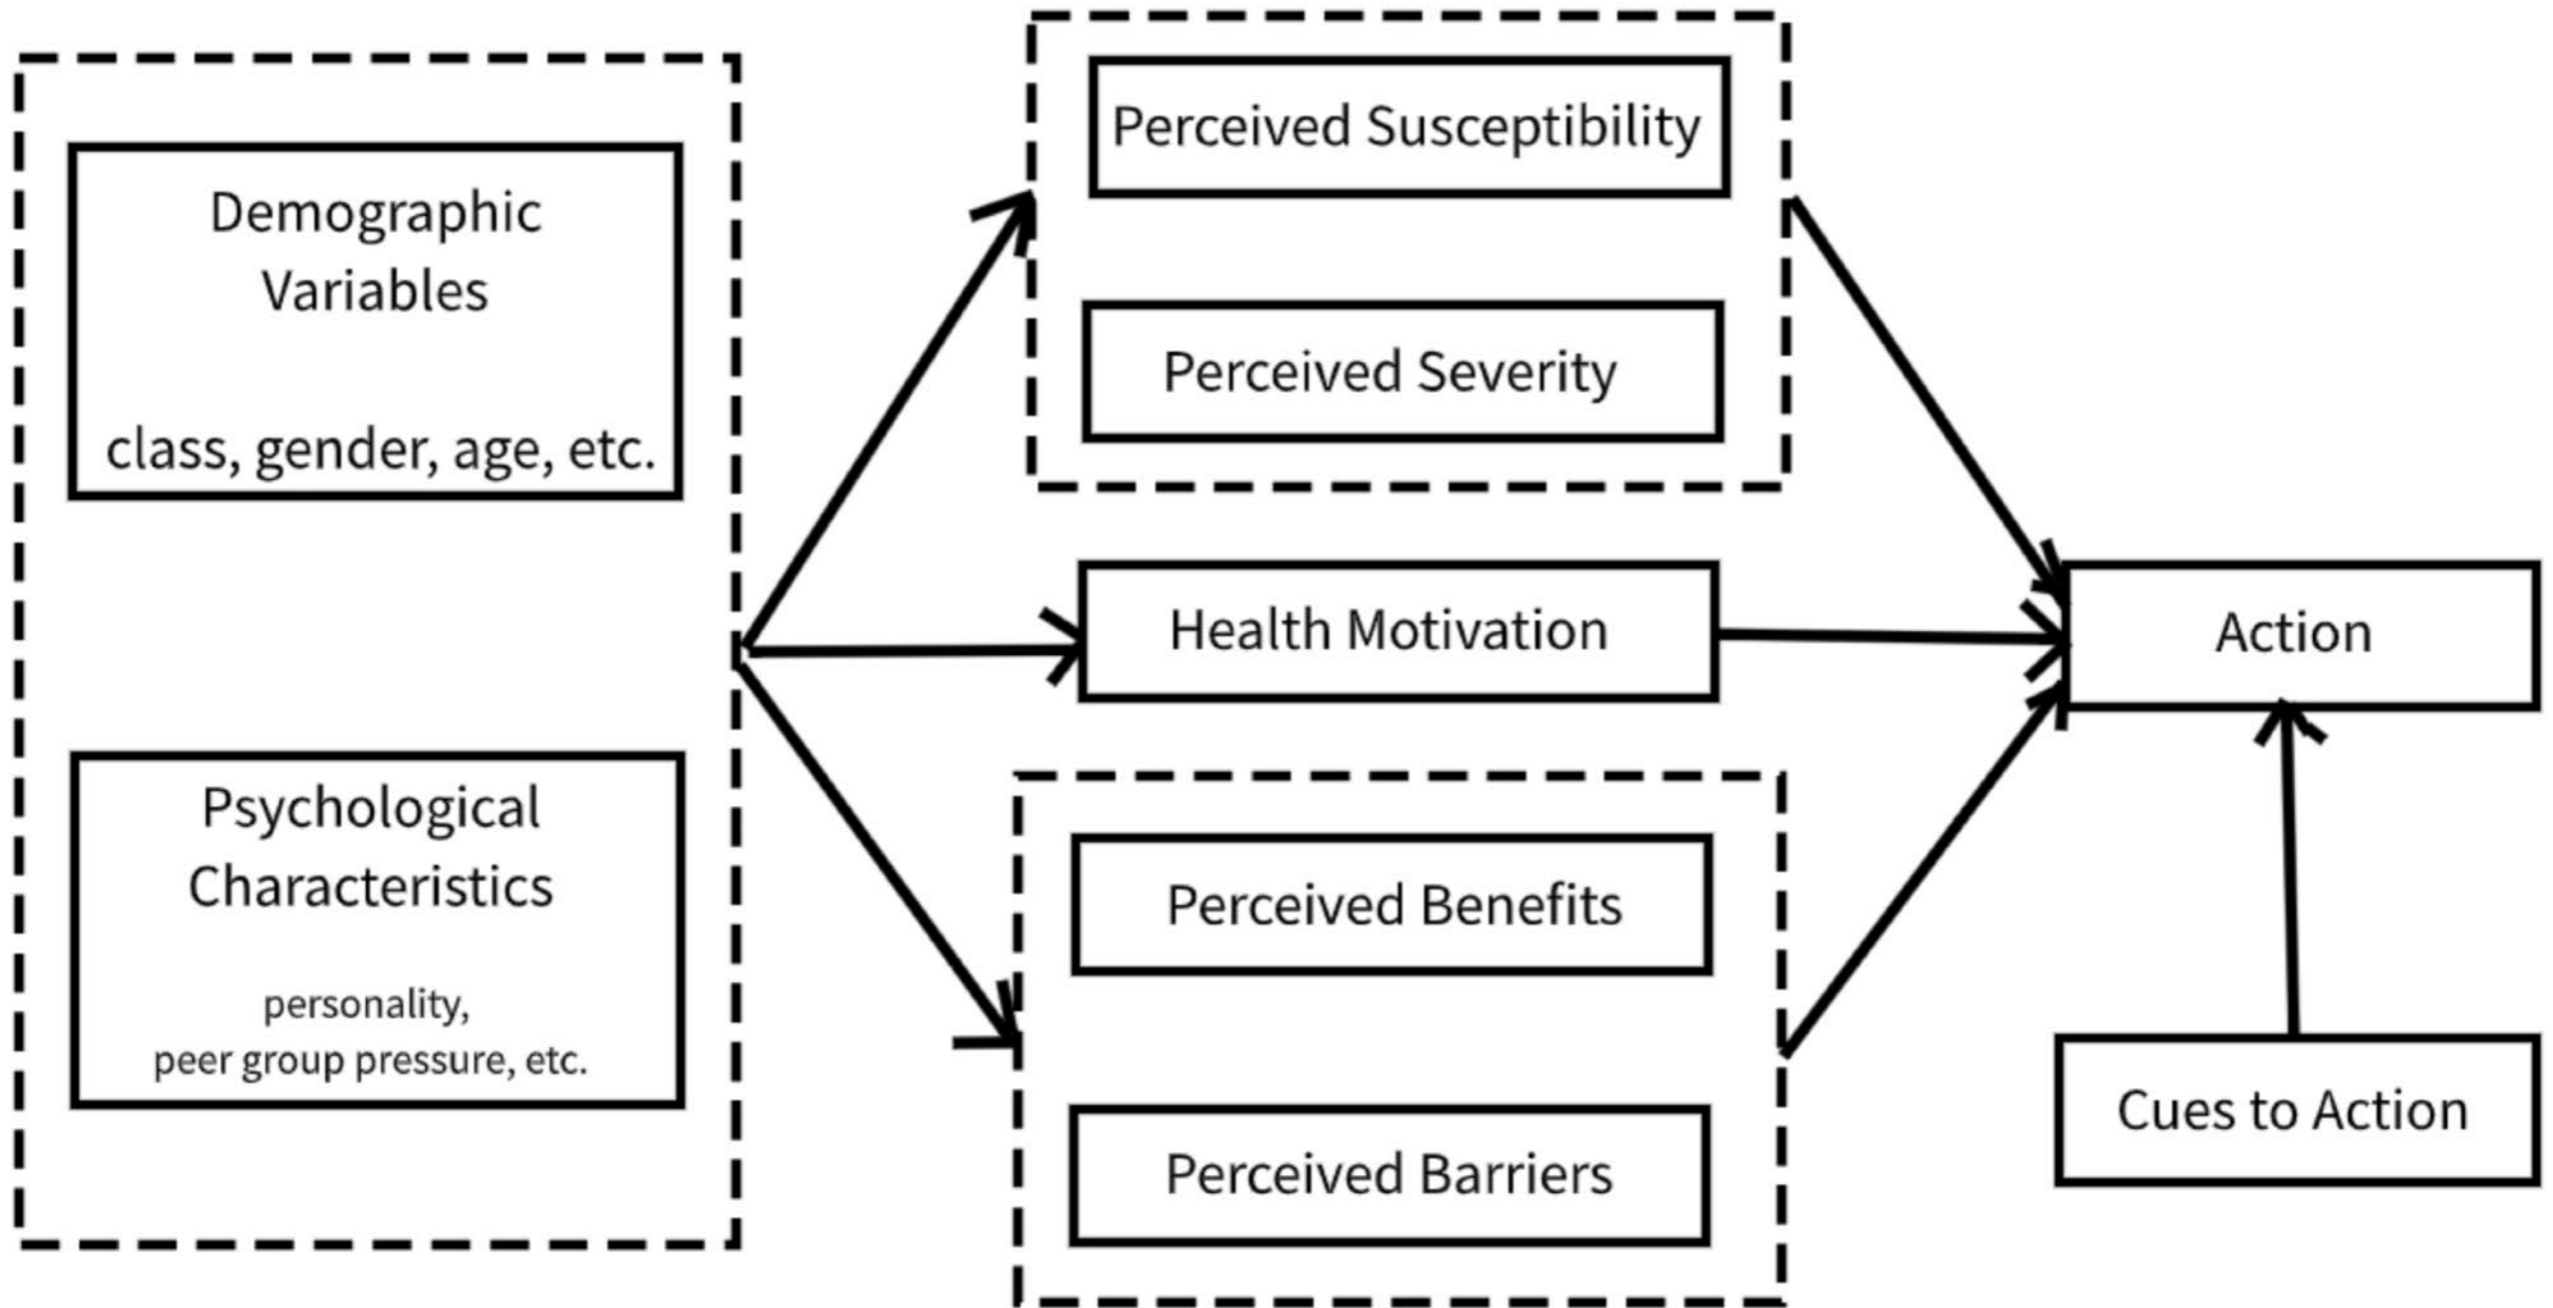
Demographic Variables

class, gender, age, etc.

Psychological Characteristics

personality, peer group pressure, etc.

Perceived Susceptibility

Perceived Severity

Health Motivation

Perceived Benefits

Perceived Barriers

Action

Cues to Action